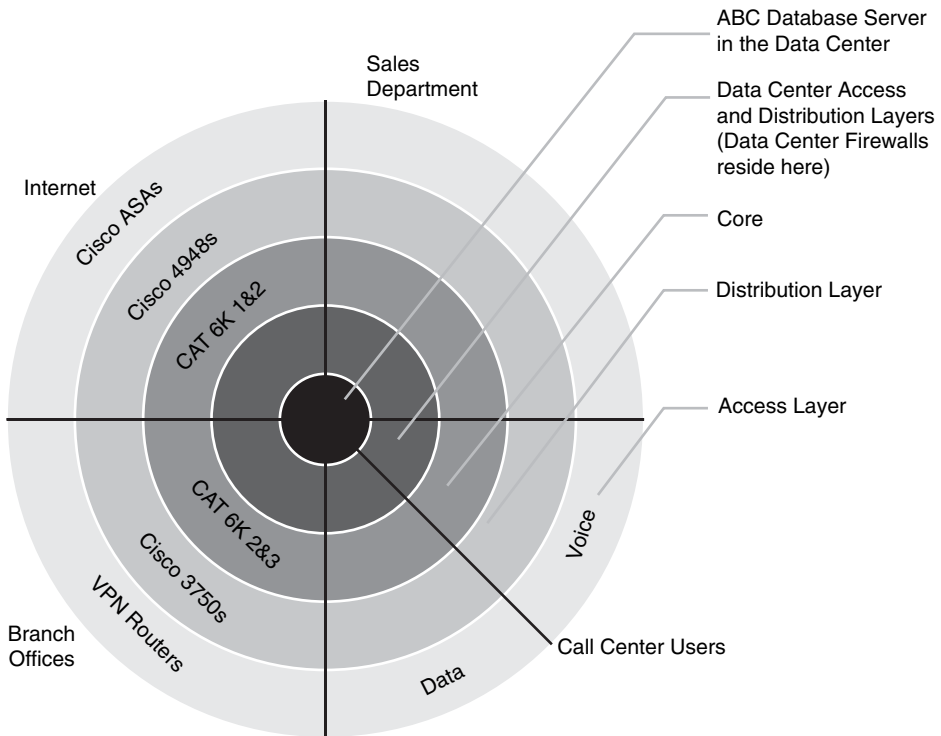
ABC Database Server in the Data Center

Sales Department

Data Center Access and Distribution Layers (Data Center Firewalls reside here)

Internet

Cisco ASAs

Core

Cisco 4948s

Distribution Layer

CAT 6K 1&2

Access Layer

CAT 6K 2&3

Voice

Cisco 3750s

VPN Routers

Branch Offices

Call Center Users

Data